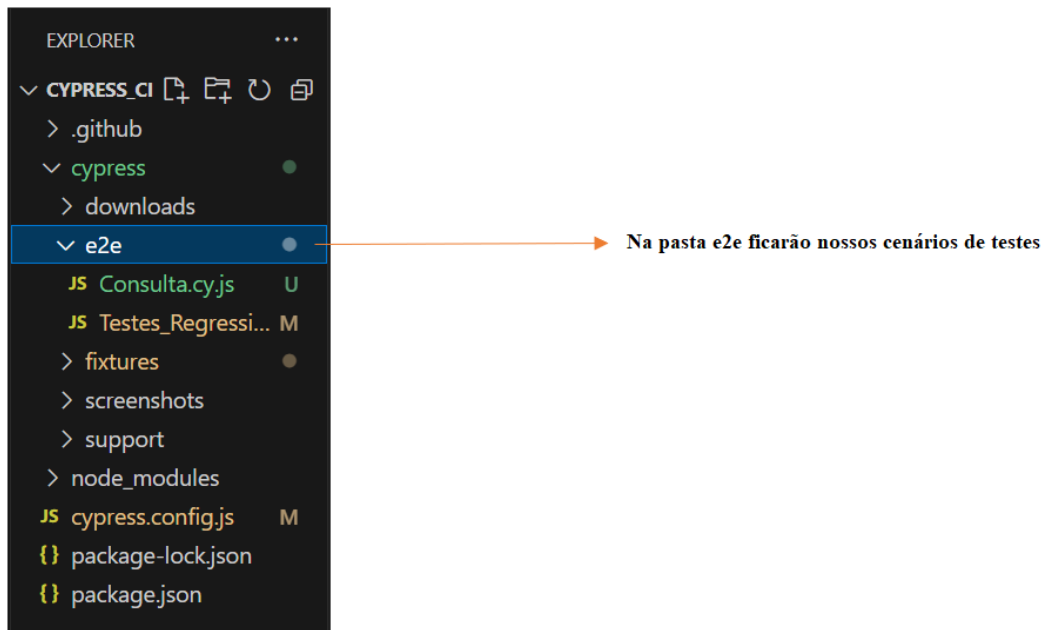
EXPLORER ...

CYPRESS_CI

.github

cypress

downloads

e2e

JS Consulta.cy.js U

JS Testes_Regressi... M

fixtures

screenshots

support

node_modules

JS cypress.config.js M

{} package-lock.json

{} package.json

Na pasta e2e ficarão nossos cenários de testes